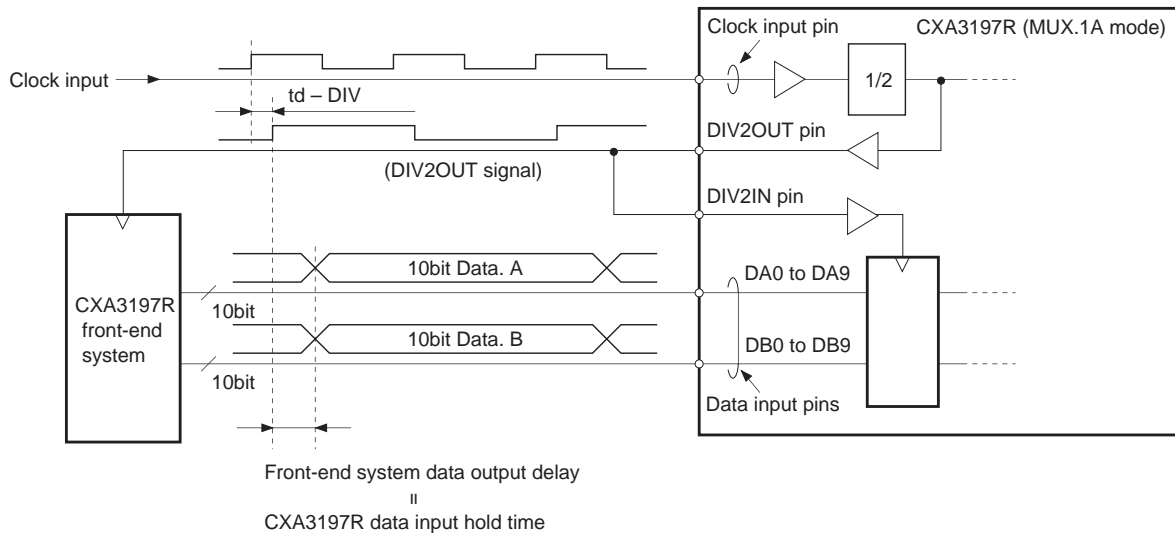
Clock input pin

CXA3197R (MUX.1A mode)

Clock input

1/2

td – DIV

DIV2OUT pin

(DIV2OUT signal)

DIV2IN pin

10bit Data. A

DA0 to DA9

CXA3197R front-end system

10bit

10bit Data. B

DB0 to DB9

10bit

Data input pins

Front-end system data output delay

=

CXA3197R data input hold time